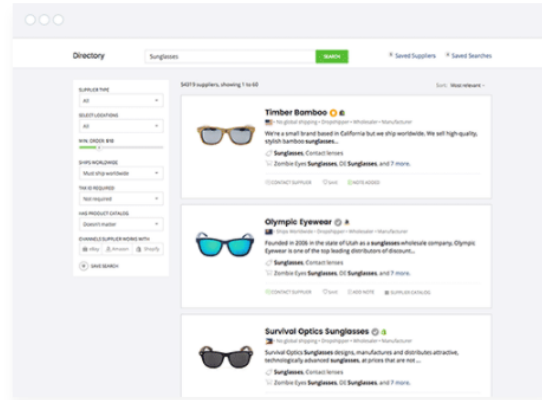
Directory

Sunglasses

SEARCH

Saved Suppliers

Saved Searches

SUPPLIER TYPE

All

SELECT LOCATIONS

All

MIN. ORDER: $100

SHIPS WORLDWIDE

Must ship worldwide

TAX ID REQUIRED

Not required

HAS PRODUCT CATALOG

Doesn't matter

CHANNELS SUPPLIER WORKS WITH

eBay

Amazon

Shopify

SAVE SEARCH

54019 suppliers, showing 1 to 60

Sort: Most relevant

Timber Bamboo

No global shipping • Dropshipper • Wholesaler • Manufacturer

We're a small brand based in California but we ship worldwide. We sell high quality, stylish bamboo sunglasses...

Sunglasses, Contact lenses

Zombie Eyes Sunglasses, DS Sunglasses, and 7 more.

CONTACT SUPPLIER

SAVE

NOTE ADDED

Olympic Eyewear

Ships Worldwide • Dropshipper • Wholesaler • Manufacturer

Founded in 2006 in the state of Utah as a sunglasses wholesale company, Olympic Eyewear is one of the top leading distributors of discount...

Sunglasses, Contact lenses

Zombie Eyes Sunglasses, DS Sunglasses, and 7 more.

CONTACT SUPPLIER

SAVE

ADD NOTE

SUPPLIER CATALOG

Survival Optics Sunglasses

No global shipping • Dropshipper • Wholesaler • Manufacturer

Survival Optics Sunglasses designs, manufactures and distributes attractive, technologically advanced sunglasses, at prices that are not...

Sunglasses, Contact lenses

Zombie Eyes Sunglasses, DS Sunglasses, and 7 more.